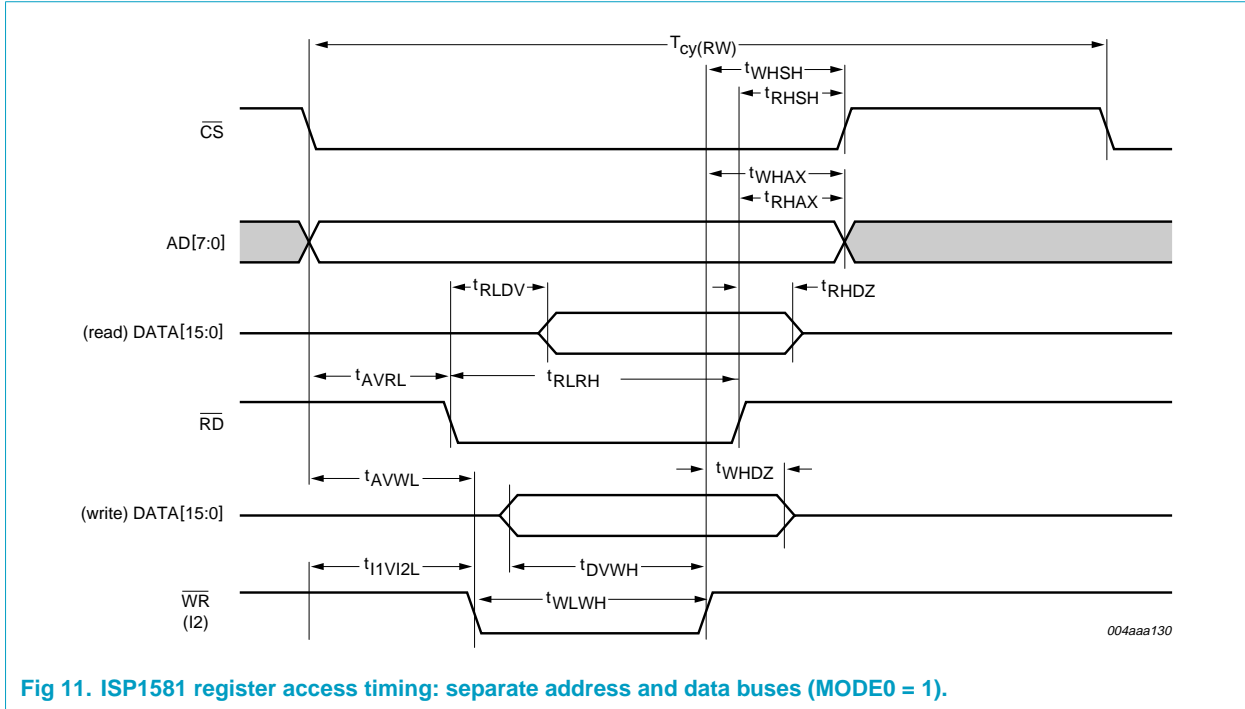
$T_{cy(RW)}$

$t_{WHSH}$

$t_{RHSH}$

$\overline{CS}$

$t_{WHAX}$

$t_{RHAX}$

AD[7:0]

$t_{RLDV}$

$t_{RHDZ}$

(read) DATA[15:0]

$t_{AVRL}$

$t_{RLRH}$

$\overline{RD}$

$t_{AVWL}$

$t_{WHDZ}$

(write) DATA[15:0]

$t_{I1VI2L}$

$t_{DVWH}$

$\overline{WR}$ (I2)

$t_{WLWH}$

004aaa130

Fig 11. ISP1581 register access timing: separate address and data buses (MODE0 = 1).